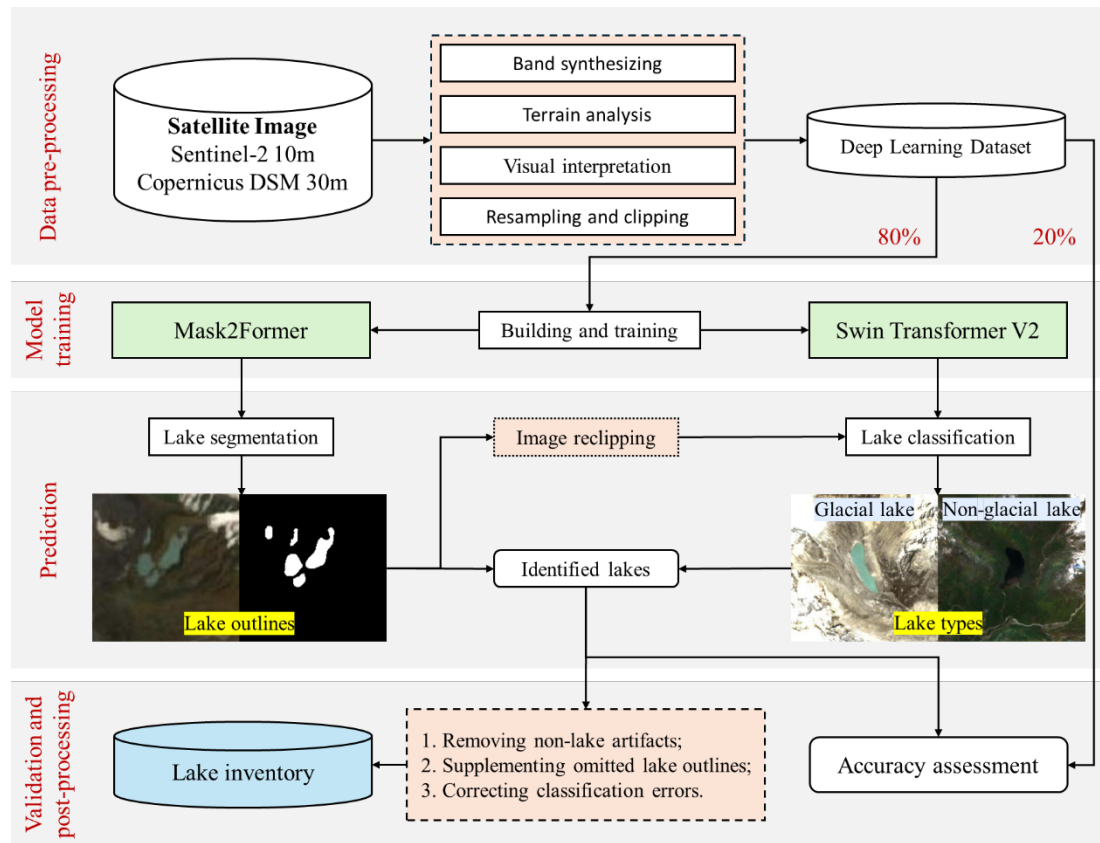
Data pre-processing

Satellite Image
Sentinel-2 10m
Copernicus DSM 30m

Band synthesizing
Terrain analysis
Visual interpretation
Resampling and clipping

Deep Learning Dataset

80%
20%

Model training

Mask2Former
Building and training
Swin Transformer V2

Prediction

Lake segmentation
Image reclipping
Lake classification

Lake outlines
Identified lakes
Glacial lake
Non-glacial lake
Lake types

Validation and post-processing

Lake inventory

1. Removing non-lake artifacts;
2. Supplementing omitted lake outlines;
3. Correcting classification errors.

Accuracy assessment